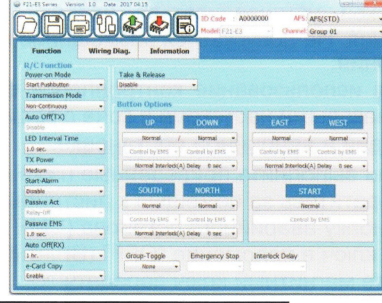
F21-E3 Series Version 1.0 Date 2017.04.15

ID Code : A0000000 AFS : AFS(STD)
Model F21-E3 Channel Group 01

Function Wiring Diag. Information

R/C Function
Power-on Mode
Start Pushbutton
Transmission Mode
Non-Continuous
Auto Off(TX)
Disable
LED Interval Time
1.0 sec.
TX Power
Medium
Start-Alarm
Disable
Passive Act
Relay-Off
Passive EMS
1.0 sec.
Auto Off(RX)
1 hr.
e-Card Copy
Enable

Take & Release
Disable

Button Options

UP DOWN
Normal / Normal
Control by EMS Control by EMS
Normal Interlock(A) Delay 0 sec.

EAST WEST
Normal / Normal
Control by EMS Control by EMS
Normal Interlock(A) Delay 0 sec.

SOUTH NORTH
Normal / Normal
Control by EMS Control by EMS
Normal Interlock(A) Delay 0 sec.

START
Normal
Control by EMS

Group-Toggle Emergency Stop Interlock Delay
None